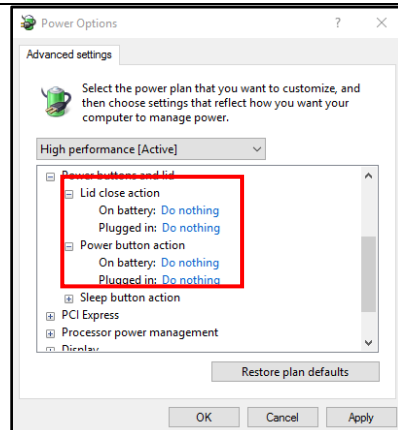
Power Options

?

Advanced settings

Select the power plan that you want to customize, and then choose settings that reflect how you want your computer to manage power.

High performance [Active]

Power buttons and lid

Lid close action

On battery: Do nothing

Plugged in: Do nothing

Power button action

On battery: Do nothing

Plugged in: Do nothing

Sleep button action

PCI Express

Processor power management

Display

Restore plan defaults

OK

Cancel

Apply